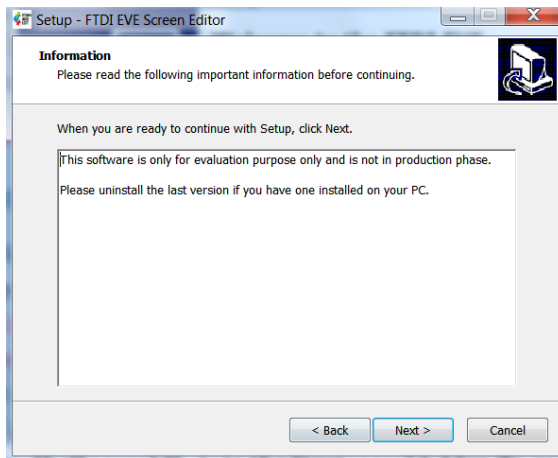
Setup - FTDI EVE Screen Editor

Information
Please read the following important information before continuing.

When you are ready to continue with Setup, click Next.

This software is only for evaluation purpose only and is not in production phase.

Please uninstall the last version if you have one installed on your PC.

< Back
Next >
Cancel